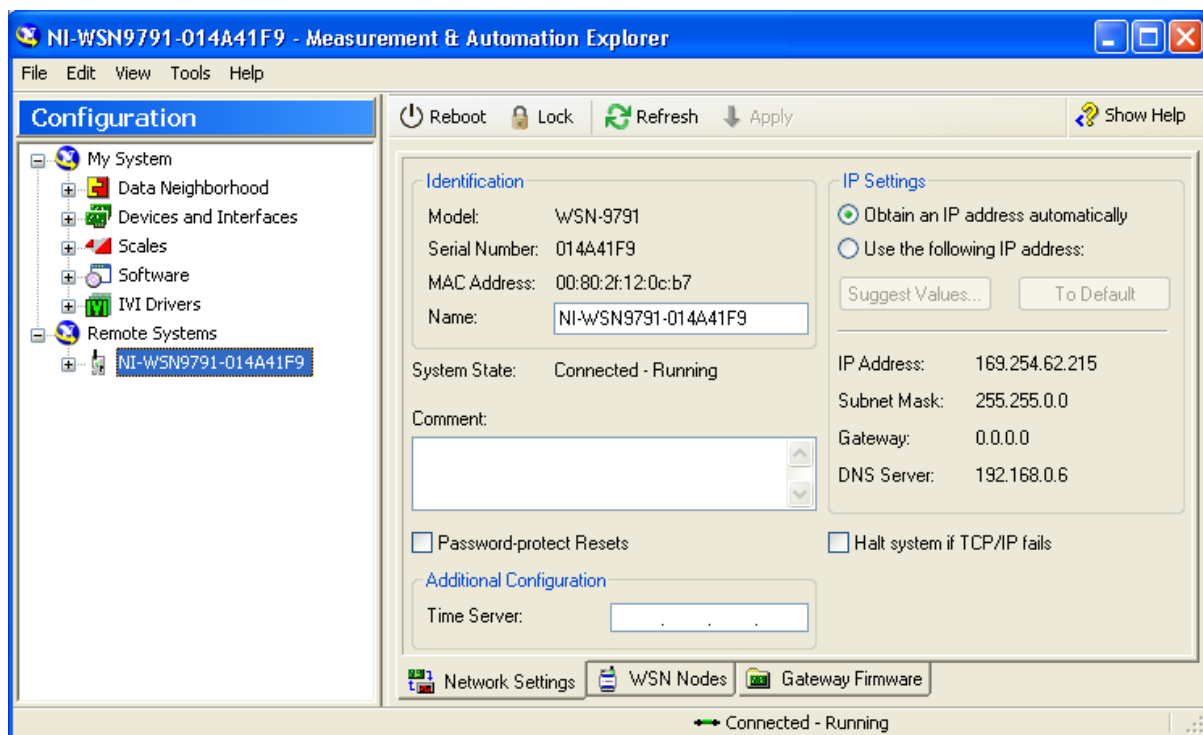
NI-WSN9791-014A41F9 - Measurement & Automation Explorer

File Edit View Tools Help

Configuration

My System
Data Neighborhood
Devices and Interfaces
Scales
Software
IVI Drivers
Remote Systems
NI-WSN9791-014A41F9

Reboot Lock Refresh Apply Show Help

Identification
Model: WSN-9791
Serial Number: 014A41F9
MAC Address: 00:80:2f:12:0c:b7
Name: NI-WSN9791-014A41F9

System State: Connected - Running

Comment:

Password-protect Resets

Additional Configuration
Time Server: . . .

IP Settings
Obtain an IP address automatically
Use the following IP address:
Suggest Values... To Default

IP Address: 169.254.62.215
Subnet Mask: 255.255.0.0
Gateway: 0.0.0.0
DNS Server: 192.168.0.6

Halt system if TCP/IP fails

Network Settings WSN Nodes Gateway Firmware

Connected - Running